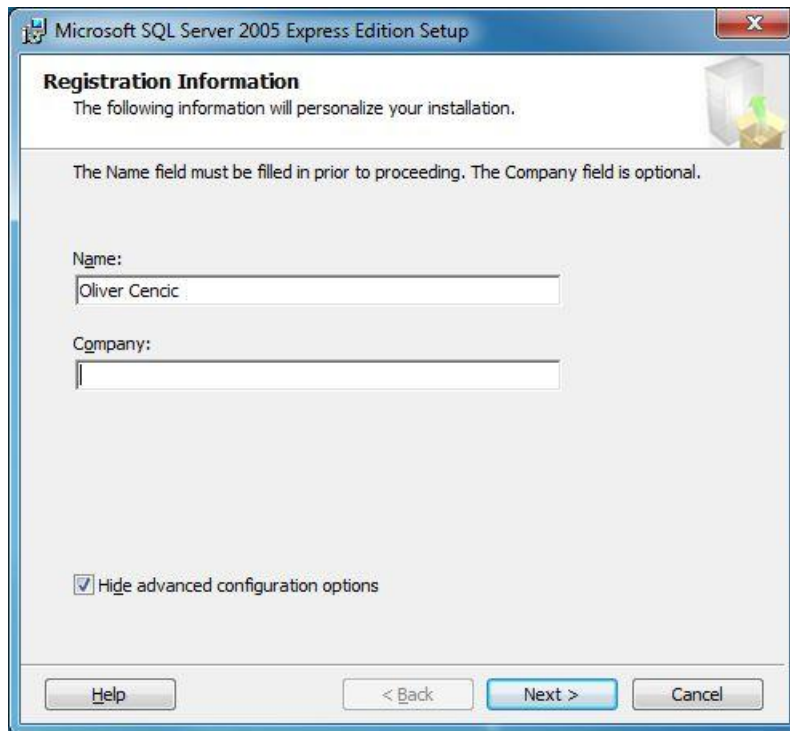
Microsoft SQL Server 2005 Express Edition Setup

Registration Information
The following information will personalize your installation.

The Name field must be filled in prior to proceeding. The Company field is optional.

Name:
Oliver Cencic

Company:

Hide advanced configuration options

Help
< Back
Next >
Cancel